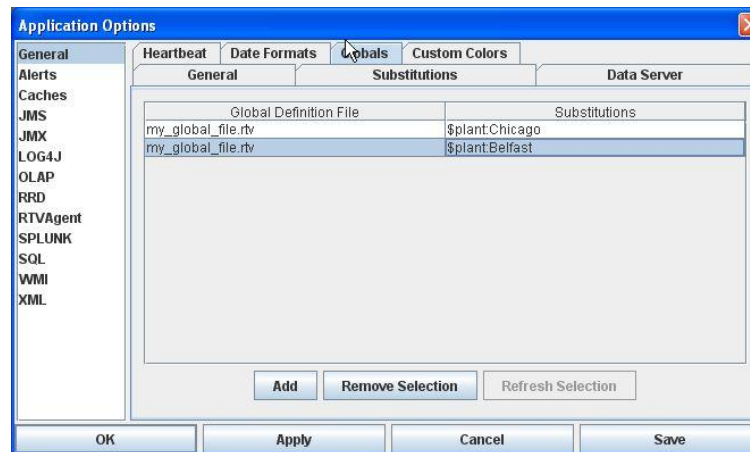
Application Options

General
Alerts
Caches
JMS
JMX
LOG4J
OLAP
RRD
RTVAgent
SPLUNK
SQL
WMI
XML

Heartbeat | Date Formats | Globals | Custom Colors
General | Substitutions | Data Server

| Global Definition File | Substitutions |
|---|---|
| my_global_file.rtv | $plant:Chicago |
| my_global_file.rtv | $plant:Belfast |

Add | Remove Selection | Refresh Selection

OK | Apply | Cancel | Save